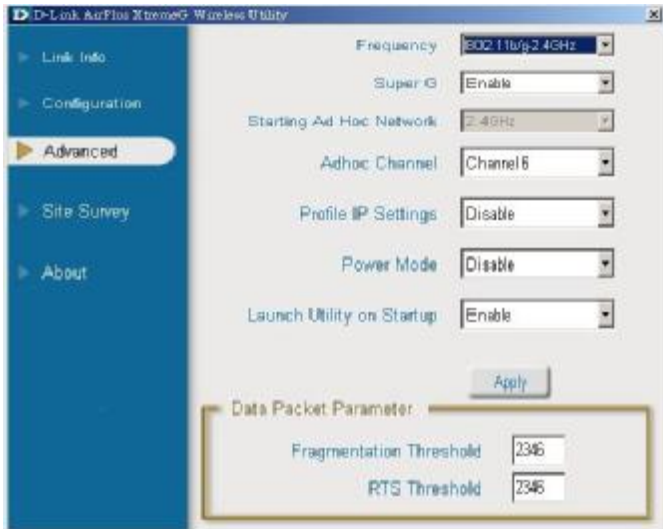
D-Link AirPlus XtremeG Wireless Utility

Link Info
Configuration
Advanced
Site Survey
About

Frequency 802.11b/g 2.4GHz
Super G Enable
Starting Ad Hoc Network 2.4GHz
Adhoc Channel Channel 6
Profile IP Settings Disable
Power Mode Disable
Launch Utility on Startup Enable

Apply

Data Packet Parameter
Fragmentation Threshold 2346
RTS Threshold 2346